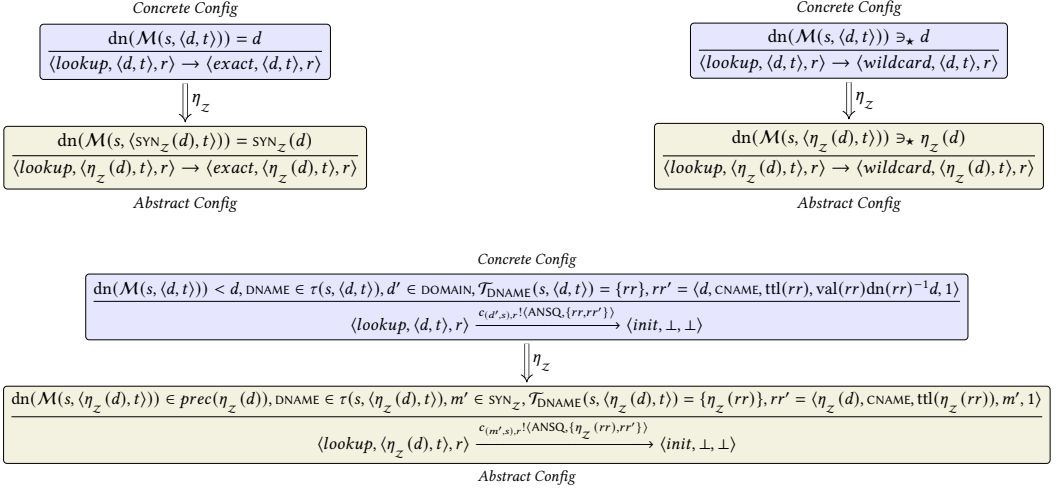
Concrete Config

$\frac{\mathrm{dn}(\mathcal{M}(s, \langle d, t\rangle)) = d}{\langle lookup, \langle d, t\rangle, r\rangle \to \langle exact, \langle d, t\rangle, r\rangle}$

$\Downarrow \eta_z$

$\frac{\mathrm{dn}(\mathcal{M}(s, \langle \mathrm{SYN}_z(d), t\rangle)) = \mathrm{SYN}_z(d)}{\langle lookup, \langle \eta_z(d), t\rangle, r\rangle \to \langle exact, \langle \eta_z(d), t\rangle, r\rangle}$

Abstract Config

Concrete Config

$\frac{\mathrm{dn}(\mathcal{M}(s, \langle d, t\rangle)) \ni_\star d}{\langle lookup, \langle d, t\rangle, r\rangle \to \langle wildcard, \langle d, t\rangle, r\rangle}$

$\Downarrow \eta_z$

$\frac{\mathrm{dn}(\mathcal{M}(s, \langle \eta_z(d), t\rangle)) \ni_\star \eta_z(d)}{\langle lookup, \langle \eta_z(d), t\rangle, r\rangle \to \langle wildcard, \langle \eta_z(d), t\rangle, r\rangle}$

Abstract Config

Concrete Config

$\frac{\mathrm{dn}(\mathcal{M}(s, \langle d, t\rangle)) < d, \mathrm{DNAME} \in \tau(s, \langle d, t\rangle), d' \in \mathrm{DOMAIN}, \mathcal{T}_{\mathrm{DNAME}}(s, \langle d, t\rangle) = \{rr\}, rr' = \langle d, \mathrm{CNAME}, \mathrm{ttl}(rr), \mathrm{val}(rr)\mathrm{dn}(rr)^{-1}d, 1\rangle}{\langle lookup, \langle d, t\rangle, r\rangle \xrightarrow{c_{(d',s),r}!\langle \mathrm{ANSQ}, \{rr, rr'\}\rangle} \langle init, \bot, \bot\rangle}$

$\Downarrow \eta_z$

$\frac{\mathrm{dn}(\mathcal{M}(s, \langle \eta_z(d), t\rangle)) \in prec(\eta_z(d)), \mathrm{DNAME} \in \tau(s, \langle \eta_z(d), t\rangle), m' \in \mathrm{SYN}_z, \mathcal{T}_{\mathrm{DNAME}}(s, \langle \eta_z(d), t\rangle) = \{\eta_z(rr)\}, rr' = \langle \eta_z(d), \mathrm{CNAME}, \mathrm{ttl}(\eta_z(rr)), m', 1\rangle}{\langle lookup, \langle \eta_z(d), t\rangle, r\rangle \xrightarrow{c_{(m',s),r}!\langle \mathrm{ANSQ}, \{\eta_z(rr), rr'\}\rangle} \langle init, \bot, \bot\rangle}$

Abstract Config